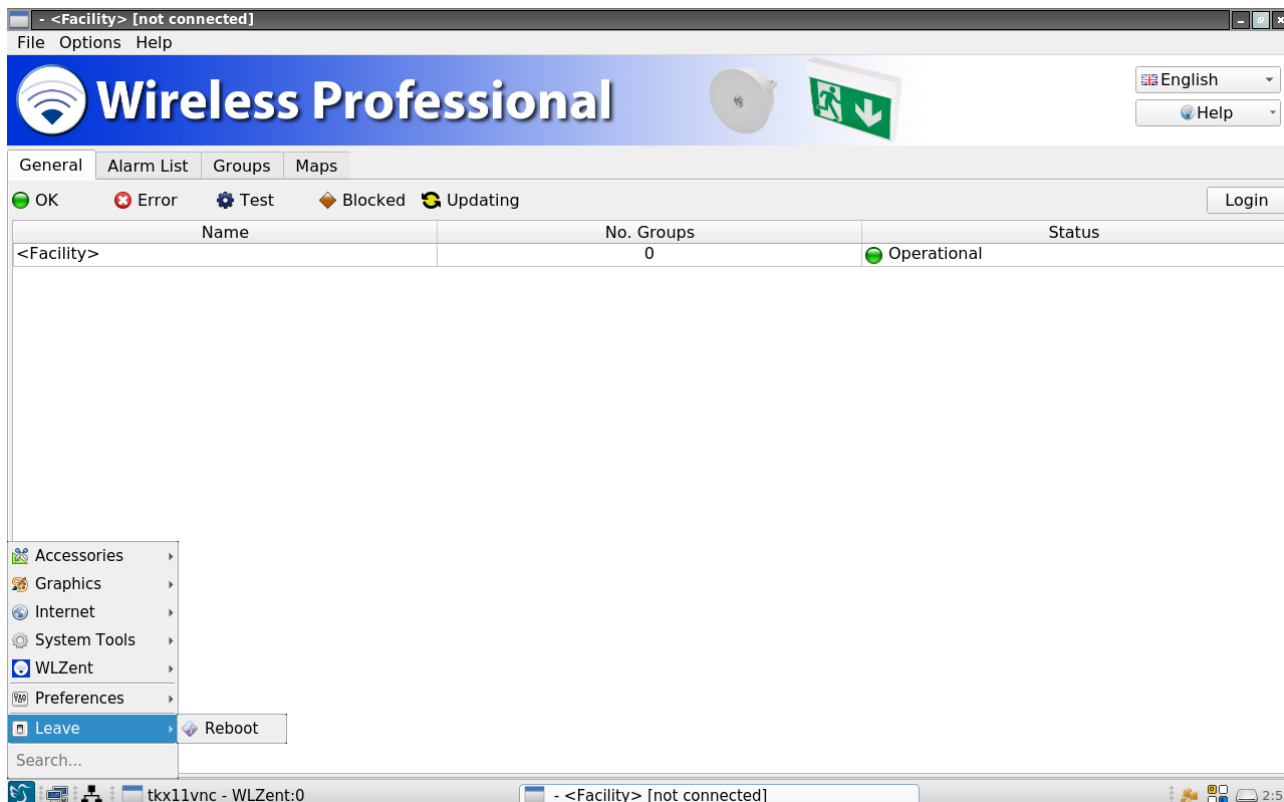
- <Facility> [not connected]

File Options Help

Wireless Professional

English

Help

General | Alarm List | Groups | Maps

OK Error Test Blocked Updating

Login

| Name | No. Groups | Status |
|---|---|---|
| <Facility> | 0 | Operational |

Accessories
Graphics
Internet
System Tools
WLZent
Preferences
Leave
Reboot
Search...

tkx11vnc - WLZent:0

- <Facility> [not connected]

2:5